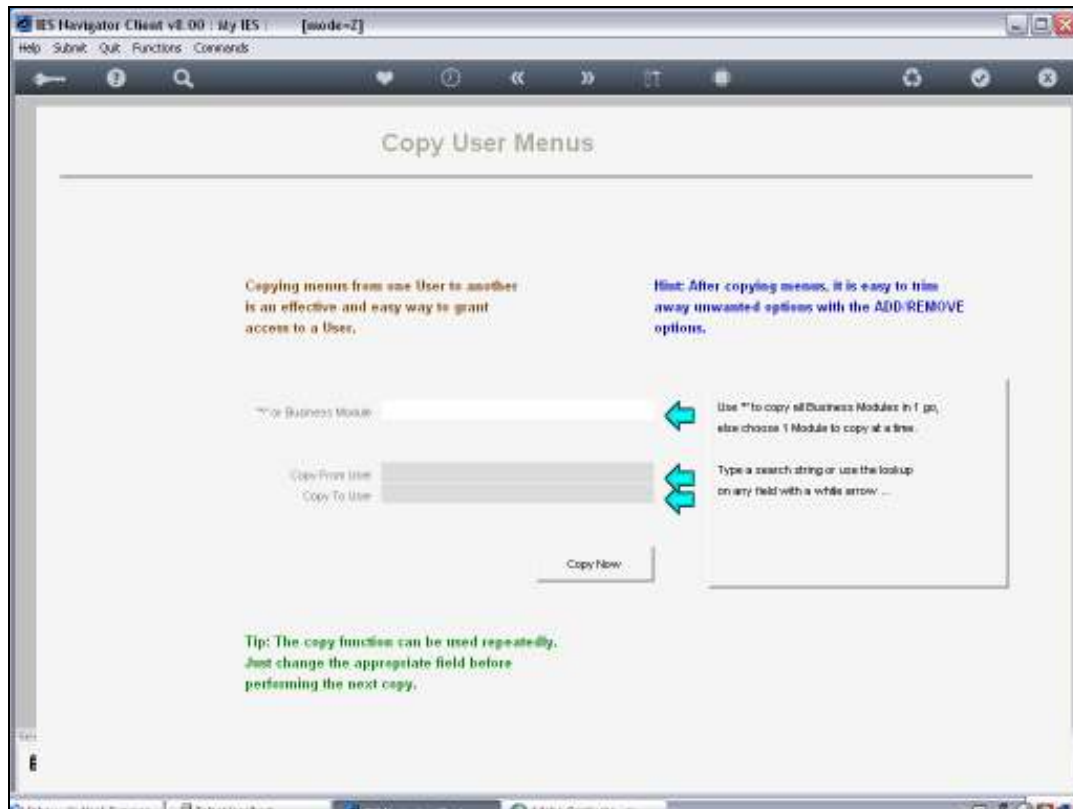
IES Navigator Client v8.00 : My IES : [mode=Z]

Help Submit Quit Functions Commands

Copy User Menus

Copying menus from one User to another is an effective and easy way to grant access to a User.

Hint: After copying menus, it is easy to trim away unwanted options with the ADD/REMOVE options.

"*" or Business Module

Use "*" to copy all Business Modules in 1 go, else choose 1 Module to copy at a time.

Copy From User
Copy To User

Type a search string or use the lookup on any field with a white arrow ...

Copy Now

Tip: The copy function can be used repeatedly. Just change the appropriate field before performing the next copy.